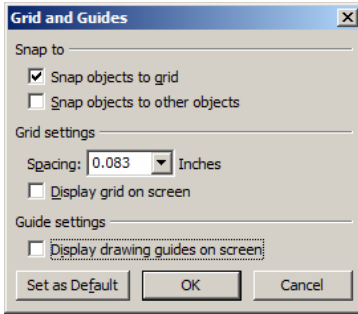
Grid and Guides

Snap to

Snap objects to grid

Snap objects to other objects

Grid settings

Spacing: 0.083 Inches

Display grid on screen

Guide settings

Display drawing guides on screen

Set as Default

OK

Cancel